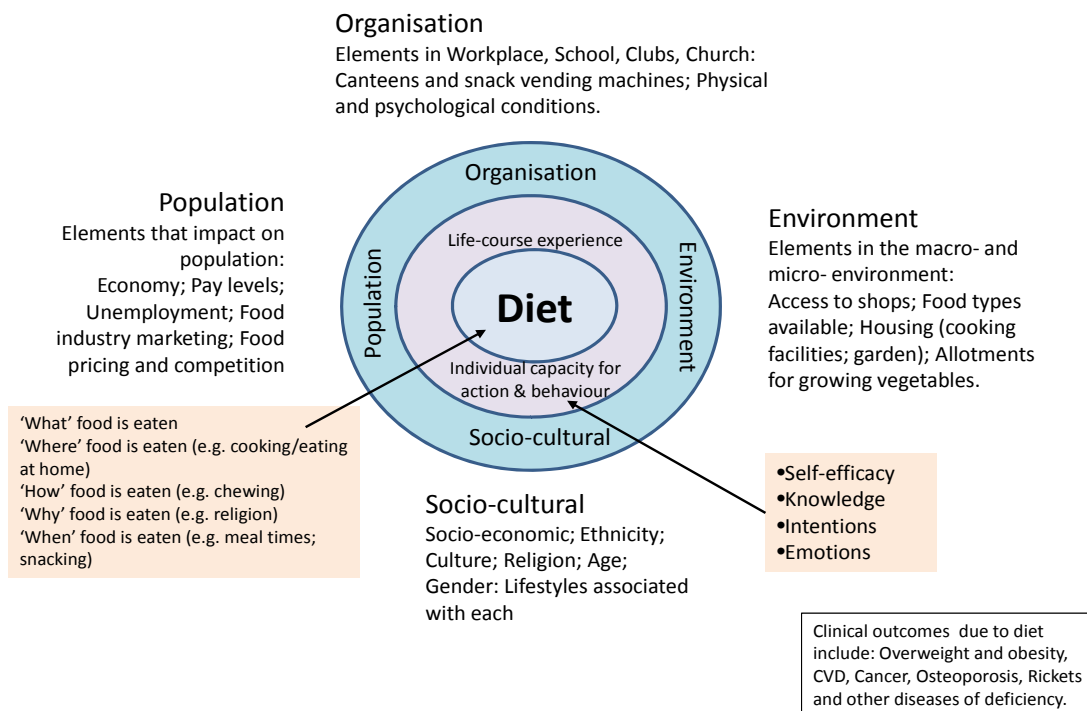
Organisation
Elements in Workplace, School, Clubs, Church: Canteens and snack vending machines; Physical and psychological conditions.

Population
Elements that impact on population: Economy; Pay levels; Unemployment; Food industry marketing; Food pricing and competition

Organisation

Population

Life-course experience

Diet

Individual capacity for action & behaviour

Environment

Socio-cultural

Environment
Elements in the macro- and micro- environment: Access to shops; Food types available; Housing (cooking facilities; garden); Allotments for growing vegetables.

'What' food is eaten
'Where' food is eaten (e.g. cooking/eating at home)
'How' food is eaten (e.g. chewing)
'Why' food is eaten (e.g. religion)
'When' food is eaten (e.g. meal times; snacking)

•Self-efficacy
•Knowledge
•Intentions
•Emotions

Socio-cultural
Socio-economic; Ethnicity; Culture; Religion; Age; Gender: Lifestyles associated with each

Clinical outcomes due to diet include: Overweight and obesity, CVD, Cancer, Osteoporosis, Rickets and other diseases of deficiency.